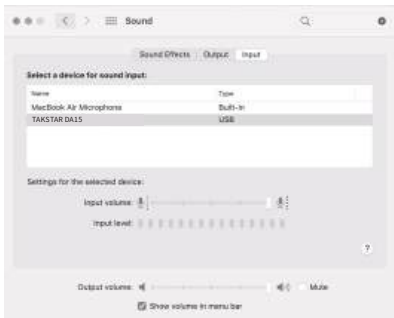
Sound

Sound Effects Output Input

Select a device for sound input:

| Name | Type |
|---|---|
| MacBook Air Microphone | Built-in |
| TAKSTAR DA15 | USB |

Settings for the selected device:

Input volume:

Input level:

?

Output volume: Mute

Show volume in menu bar